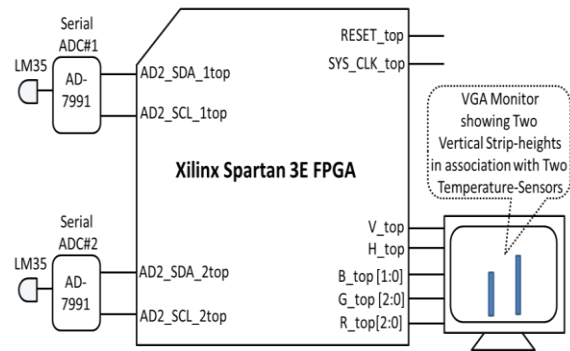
Serial ADC#1

LM35

AD-7991

AD2_SDA_1top

AD2_SCL_1top

RESET_top

SYS_CLK_top

VGA Monitor showing Two Vertical Strip-heights in association with Two Temperature-Sensors

Xilinx Spartan 3E FPGA

Serial ADC#2

LM35

AD-7991

AD2_SDA_2top

AD2_SCL_2top

V_top

H_top

B_top [1:0]

G_top [2:0]

R_top[2:0]